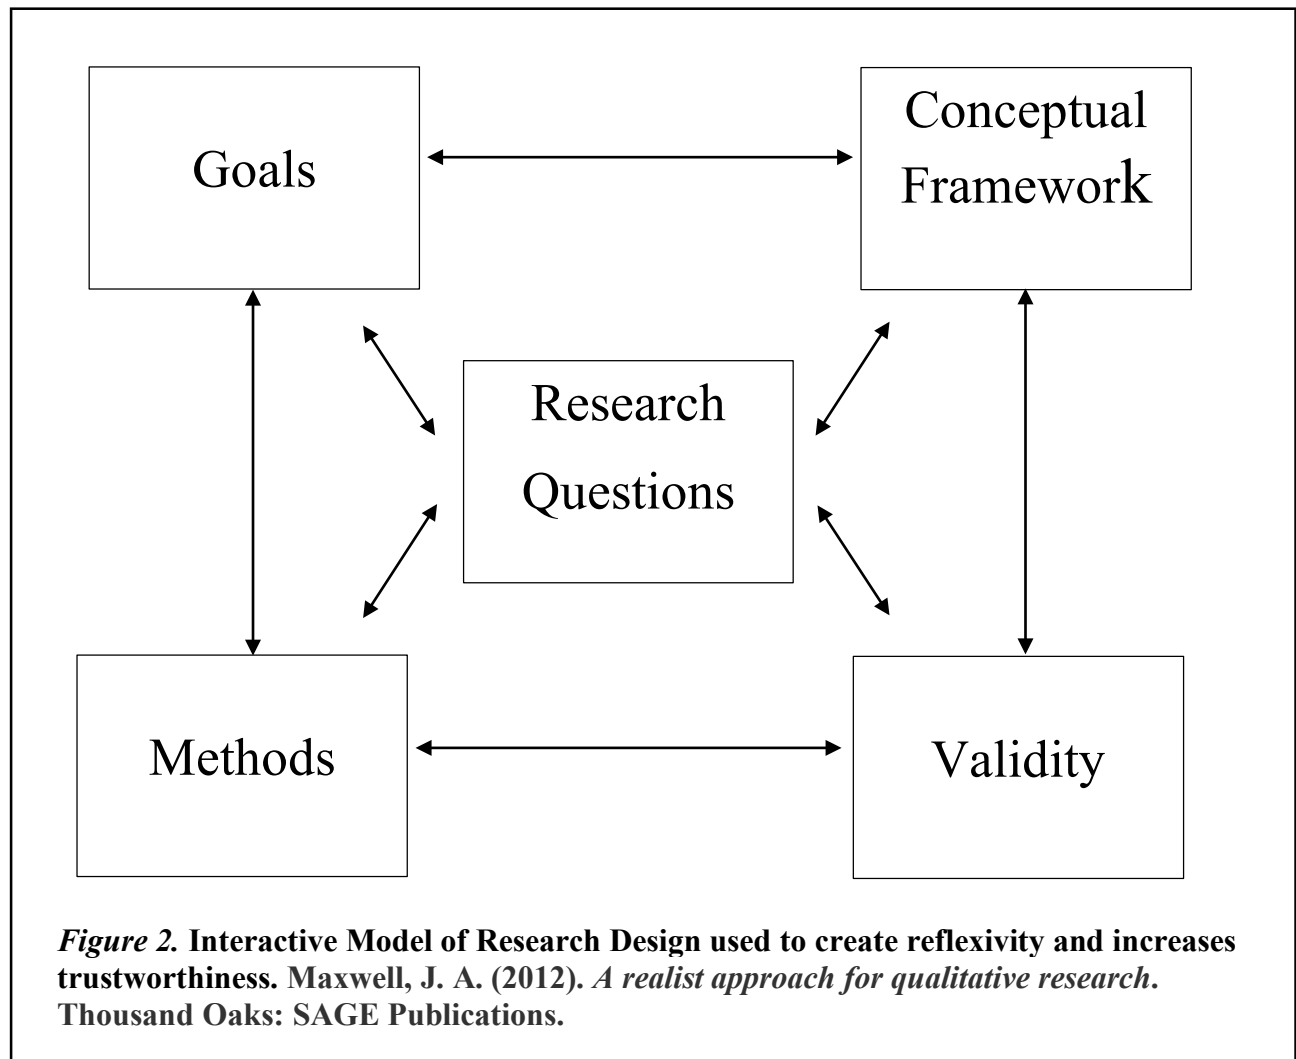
Goals

Conceptual Framework

Research Questions

Methods

Validity

*Figure 2.* **Interactive Model of Research Design used to create reflexivity and increases trustworthiness. Maxwell, J. A. (2012).** ***A realist approach for qualitative research*****. Thousand Oaks: SAGE Publications.**